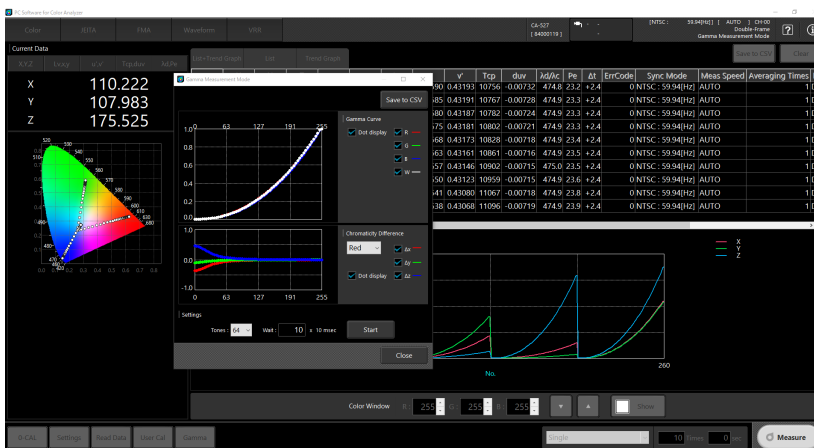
PC Software for Color Analyzer

Color JEITA FMA Waveform VRR

CA-527 [ 84000119 ]

[NTSC : 59.94[Hz] AUTO CH:00 Double-Frame Gamma Measurement Mode

Current Data

X,Y,Z Lvxy u'v' Tcpduv λdPe

X 110.222
Y 107.983
Z 175.525

Save to CSV Clear

Lv-Trend Graph List Trend Graph

Gamma Measurement Mode

Save to CSV

Gamma Curve

Dot display R G B W

0 63 127 191 255

1.00 0.80 0.60 0.40 0.20 0.00

Chromaticity Difference

Red

Δx Δy

Dot display ΔZ

1.0 0.0 -1.0

0 63 127 191 255

Settings

Tones : 64 Wait : 10 x 10 msec Start

Close

| | v' | Tcp | duv | λd/λc | Pe | Δt | ErrCode | Sync Mode | Meas Speed | Averaging Times |
|---|---|---|---|---|---|---|---|---|---|---|
| 90 | 0.43193 | 10756 | -0.00732 | 474.8 | 23.2 | +2.4 | 0 | NTSC : 59.94[Hz] | AUTO | 1 |
| 85 | 0.43191 | 10767 | -0.00728 | 474.9 | 23.2 | +2.4 | 0 | NTSC : 59.94[Hz] | AUTO | 1 |
| 80 | 0.43187 | 10782 | -0.00724 | 474.9 | 23.3 | +2.4 | 0 | NTSC : 59.94[Hz] | AUTO | 1 |
| 75 | 0.43181 | 10802 | -0.00721 | 474.9 | 23.3 | +2.4 | 0 | NTSC : 59.94[Hz] | AUTO | 1 |
| 68 | 0.43173 | 10828 | -0.00718 | 474.9 | 23.4 | +2.4 | 0 | NTSC : 59.94[Hz] | AUTO | 1 |
| 63 | 0.43161 | 10861 | -0.00716 | 474.9 | 23.5 | +2.4 | 0 | NTSC : 59.94[Hz] | AUTO | 1 |
| 57 | 0.43146 | 10902 | -0.00715 | 475.0 | 23.5 | +2.4 | 0 | NTSC : 59.94[Hz] | AUTO | 1 |
| 50 | 0.43123 | 10959 | -0.00715 | 474.9 | 23.6 | +2.4 | 0 | NTSC : 59.94[Hz] | AUTO | 1 |
| 41 | 0.43080 | 11067 | -0.00718 | 474.9 | 23.8 | +2.4 | 0 | NTSC : 59.94[Hz] | AUTO | 1 |
| 38 | 0.43068 | 11096 | -0.00719 | 474.9 | 23.9 | +2.4 | 0 | NTSC : 59.94[Hz] | AUTO | 1 |

X Y Z

No. 260

Color Window R 255 G 255 B 255 Show

0-CAL Settings Read Data User Cal Gamma

Single 10 Times 0 sec Measure